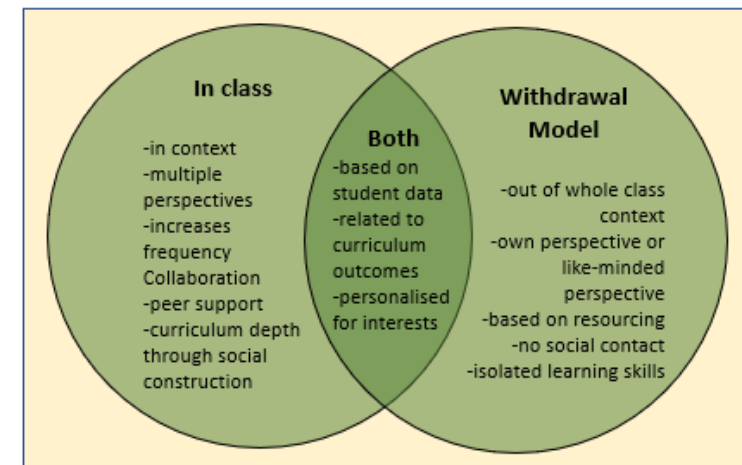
In class

-in context
-multiple perspectives
-increases frequency
Collaboration
-peer support
-curriculum depth through social construction

Both

-based on student data
-related to curriculum outcomes
-personalised for interests

Withdrawal Model

-out of whole class context
-own perspective or like-minded perspective
-based on resourcing
-no social contact
-isolated learning skills